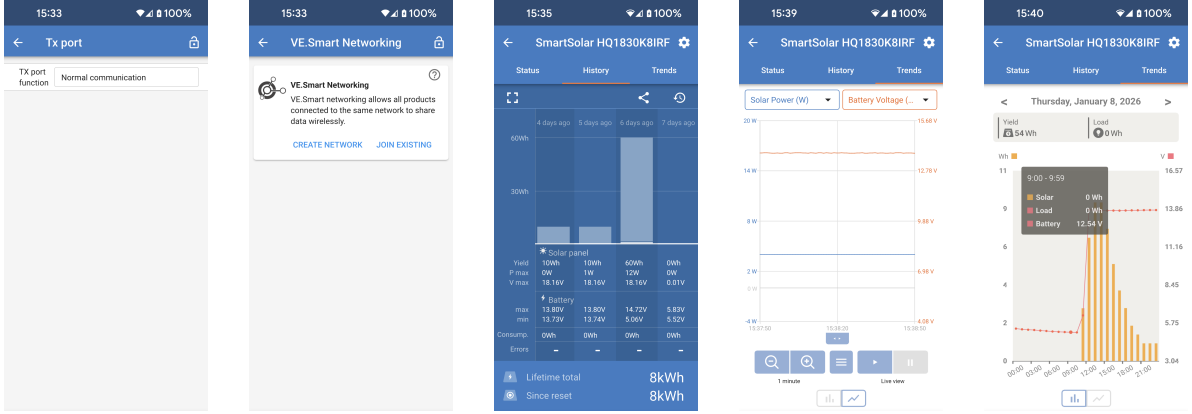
15:33 100%

Tx port

TX port function Normal communication

15:33 100%

VE.Smart Networking

VE.Smart Networking

VE.Smart networking allows all products connected to the same network to share data wirelessly.

CREATE NETWORK JOIN EXISTING

15:35 100%

SmartSolar HQ1830K8IRF

Status History Trends

4 days ago 5 days ago 6 days ago 7 days ago

60Wh

30Wh

Solar panel

| | | | | |
|---|---|---|---|---|
| Yield | 10Wh | 10Wh | 60Wh | 0Wh |
| P max | 0W | 1W | 12W | 0W |
| V max | 18.16V | 18.16V | 18.16V | 0.01V |

Battery

| | | | | |
|---|---|---|---|---|
| max | 13.80V | 13.80V | 14.72V | 5.83V |
| min | 13.73V | 13.74V | 5.06V | 5.52V |
| Consump. | 0Wh | 0Wh | 0Wh | 0Wh |
| Errors | – | – | – | – |

Lifetime total 8kWh

Since reset 8kWh

15:39 100%

SmartSolar HQ1830K8IRF

Status History Trends

Solar Power (W) Battery Voltage (...

20 W 15.66 V

14 W 12.78 V

8 W 9.88 V

2 W 6.98 V

0 W

-4 W 4.08 V

15:37:50 15:38:20 15:38:50

1 minute Live view

15:40 100%

SmartSolar HQ1830K8IRF

Status History Trends

Thursday, January 8, 2026

Yield 54 Wh Load 0 Wh

Wh V

11 16.57

9 13.86

7 11.16

4 8.45

2 5.75

0 3.04

9:00 - 9:59

Solar 0 Wh

Load 0 Wh

Battery 12.54 V

00:00 03:00 06:00 09:00 12:00 15:00 18:00 21:00